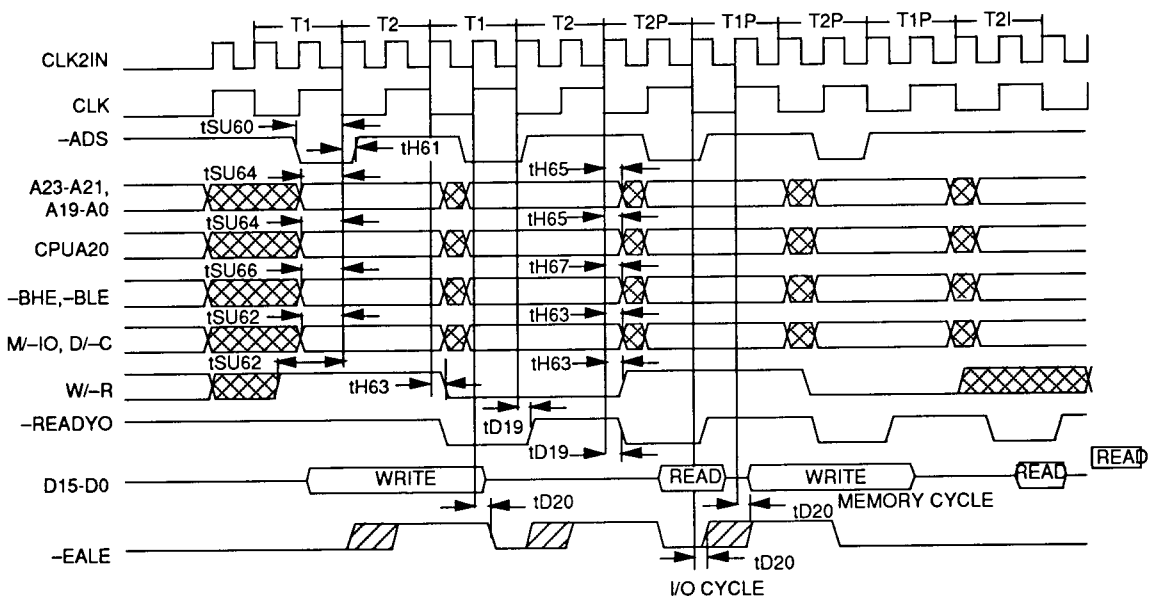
T1 T2 T1 T2 T2P T1P T2P T1P T2I

CLK2IN

CLK

–ADS

A23-A21, A19-A0

CPUA20

–BHE,–BLE

M/–IO, D/–C

W/–R

–READYO

D15-D0

–EALE

tSU60
tH61
tSU64
tSU64
tSU66
tSU62
tSU62
tH63
tH65
tH65
tH67
tH63
tH63
tD19
tD19
WRITE
READ
WRITE
READ
READ
tD20
tD20
MEMORY CYCLE
tD20
I/O CYCLE